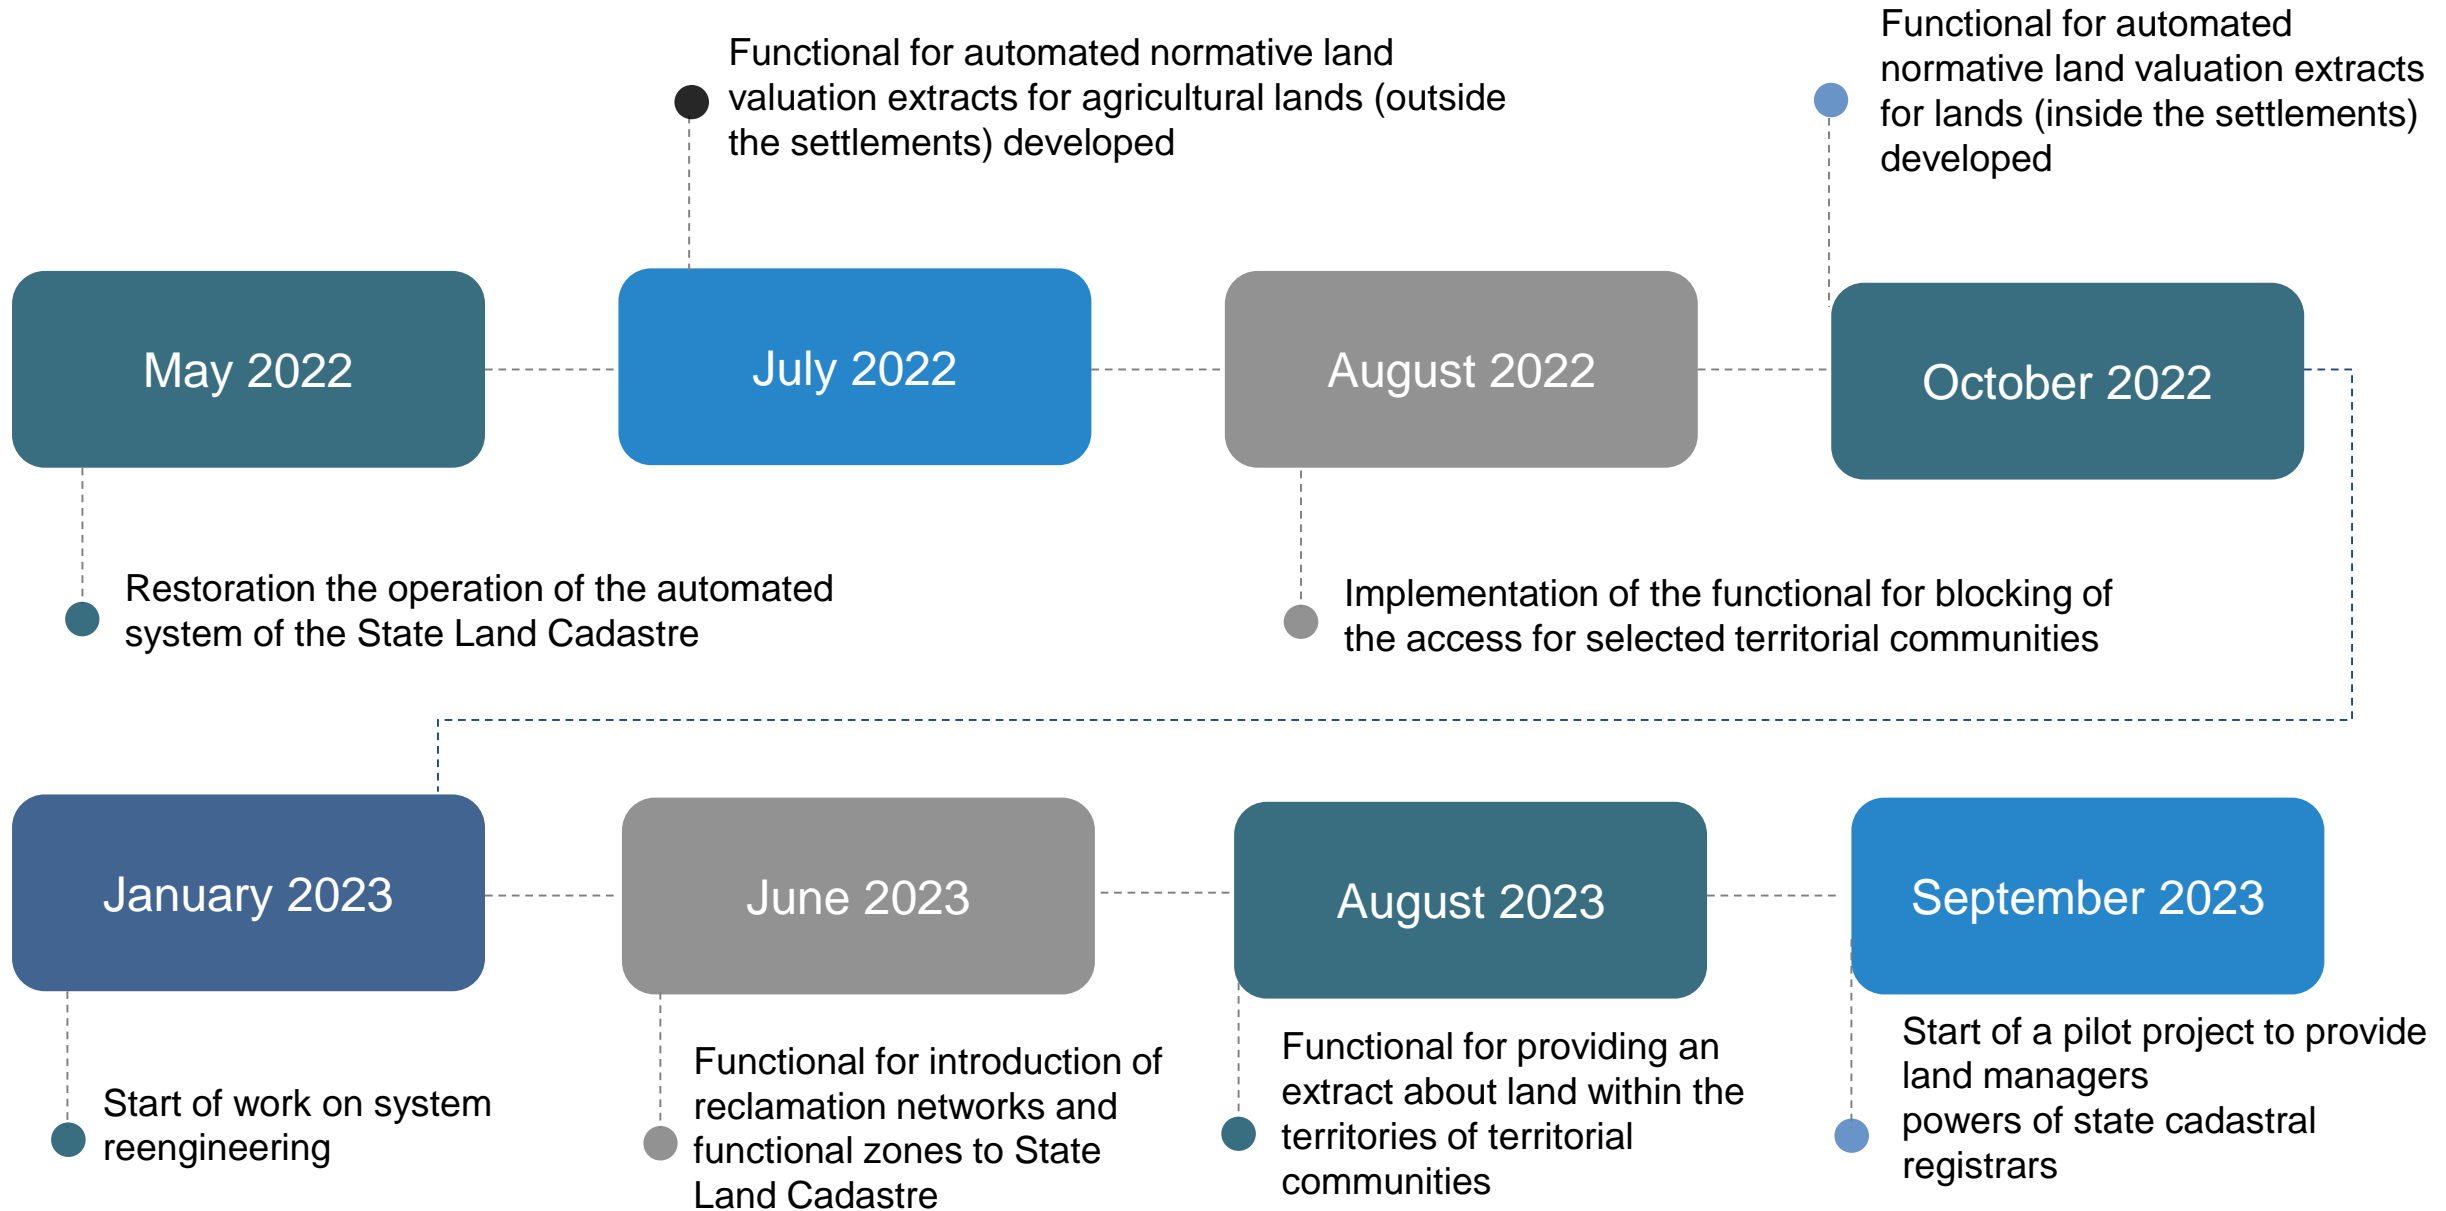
Functional for automated normative land valuation extracts for agricultural lands (outside the settlements) developed

Functional for automated normative land valuation extracts for lands (inside the settlements) developed

May 2022

July 2022

August 2022

October 2022

Restoration the operation of the automated system of the State Land Cadastre

Implementation of the functional for blocking of the access for selected territorial communities

January 2023

June 2023

August 2023

September 2023

Start of work on system reengineering

Functional for introduction of reclamation networks and functional zones to State Land Cadastre

Functional for providing an extract about land within the territories of territorial communities

Start of a pilot project to provide land managers powers of state cadastral registrars